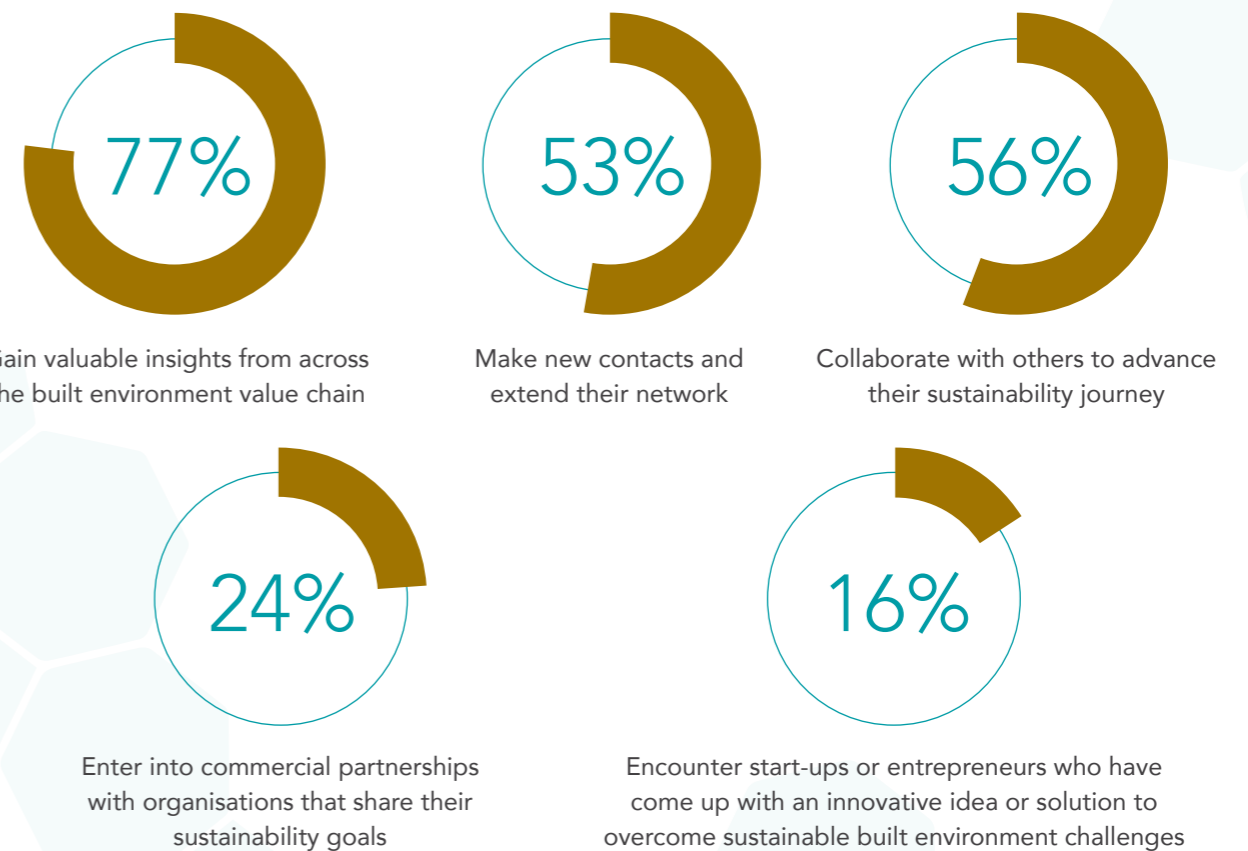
77%

ain valuable insights from across he built environment value chain

53%

Make new contacts and extend their network

56%

Collaborate with others to advance their sustainability journey

24%

Enter into commercial partnerships with organisations that share their sustainability goals

16%

Encounter start-ups or entrepreneurs who have come up with an innovative idea or solution to overcome sustainable built environment challenges